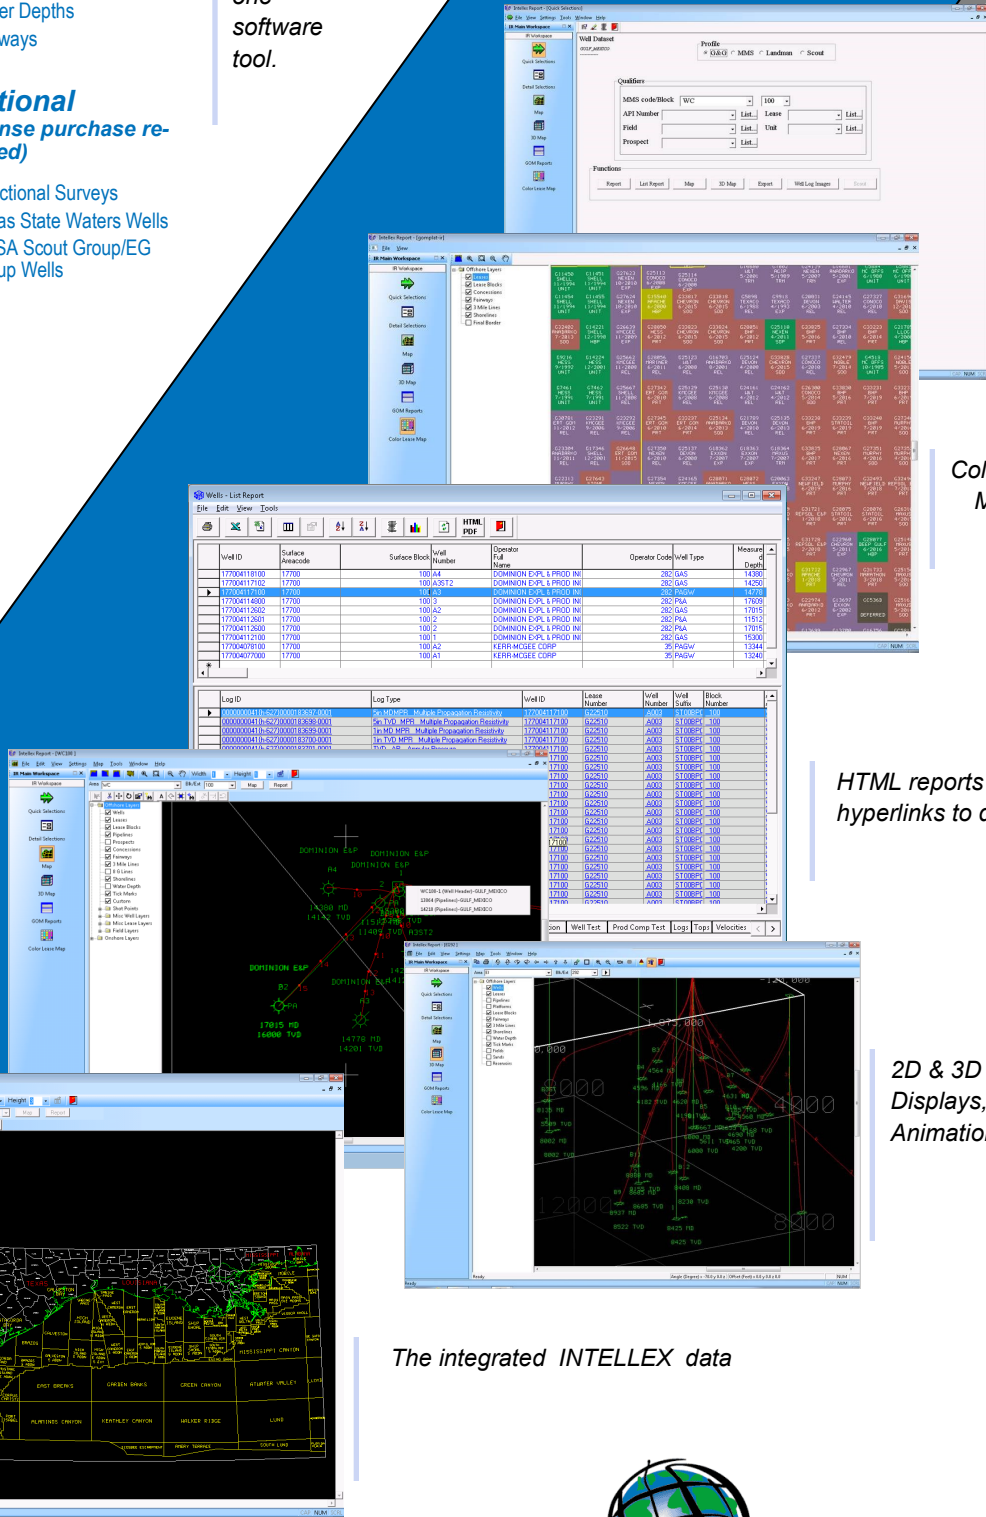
er Depths
ways

tional
nse purchase re-
ed)

ctional Surveys
as State Waters Wells
SA Scout Group/EG
up Wells

one
software
tool.

Intellex Report - [Quick Selections]
File View Settings Tools Window Help
IR Main Workspace
IR Workspace
Quick Selections
Detail Selections
Map
3D Map
GOM Reports
Color Lease Map
Well Dataset
GOLF_MEXICO
Profile
G&G MMS Landman Scout
Qualifiers
MMS code/Block WC 100
API Number List... Lease List...
Field List... Unit List...
Prospect List...
Functions
Report List Report Map 3D Map Export Well Log Images Reset

Intellex Report - [qlgomplat.e]
File View
IR Main Workspace
IR Workspace
Quick Selections
Detail Selections
Map
3D Map
GOM Reports
Color Lease Map
Offshore Layers
Leases
Lease Blocks
Concessions
Fairways
3 Mile Lines
Shorelines
Final Border

Col
M

Wells - List Report
File Edit View Tools
HTML PDF

| Well ID | Surface Areacode | Surface Block | Well Number | Operator Full Name | Operator Code | Well Type | Measured Depth |
|---|---|---|---|---|---|---|---|
| 177004117100 | 17700 | 100 | A4 | DOMINION EXPL & PROD INC | 282 | GAS | 14300 |
| 177004117102 | 17700 | 100 | A3ST2 | DOMINION EXPL & PROD INC | 282 | GAS | 14250 |
| 177004117100 | 17700 | 100 | A3 | DOMINION EXPL & PROD INC | 282 | PAGW | 14778 |
| 177004114800 | 17700 | 100 | 3 | DOMINION EXPL & PROD INC | 282 | PIA | 17609 |
| 177004112602 | 17700 | 100 | A2 | DOMINION EXPL & PROD INC | 282 | GAS | 17015 |
| 177004112601 | 17700 | 100 | 2 | DOMINION EXPL & PROD INC | 282 | PIA | 11512 |
| 177004112600 | 17700 | 100 | 2 | DOMINION EXPL & PROD INC | 282 | PIA | 17015 |
| 177004112100 | 17700 | 100 | 1 | DOMINION EXPL & PROD INC | 282 | GAS | 15300 |
| 177004078100 | 17700 | 100 | A2 | KERR-MCGEE CORP | 35 | PAGW | 13344 |
| 177004077000 | 17700 | 100 | A1 | KERR-MCGEE CORP | 35 | PAGW | 13240 |

| Log ID | Log Type | Well ID | Lease Number | Well Number | Well Suffix | Block Number |
|---|---|---|---|---|---|---|
| 0000000041 | 5in MD MPR Multiple Propagation Resistivity | 177004117100 | G2510 | A003 | ST00BP0 | 100 |
| 0000000041 | 5in TVD MPR Multiple Propagation Resistivity | 177004117100 | G2510 | A003 | ST00BP0 | 100 |
| 0000000041 | 1in MD MPR Multiple Propagation Resistivity | 177004117100 | G2510 | A003 | ST00BP0 | 100 |
| 0000000041 | 1in TVD MPR Multiple Propagation Resistivity | 177004117100 | G2510 | A003 | ST00BP0 | 100 |

ion Well Test Prod Comp Test Logs Tops Velocities

HTML reports
hyperlinks to d

DOMINION E&P
DOMINION E&P
DOMINION E&P
14380 MD
14142 TVD
11409 TVD
17015 MD
16008 TVD
14778 MD
14201 TVD
WC100-1 (Well Header)--GULF_MEXICO
12664 (Pipelines)--GULF_MEXICO
14218 (Pipelines)--GULF_MEXICO

2D & 3D
Displays,
Animatio

EAST BREAKS
GARDEN BANKS
GREEN CANYON
ATWATER VALLEY
ALAMINOS CANYON
KEATHLEY CANYON
WALKER RIDGE
LUND
MISSISSIPPI CANYON

The integrated INTELLEX data